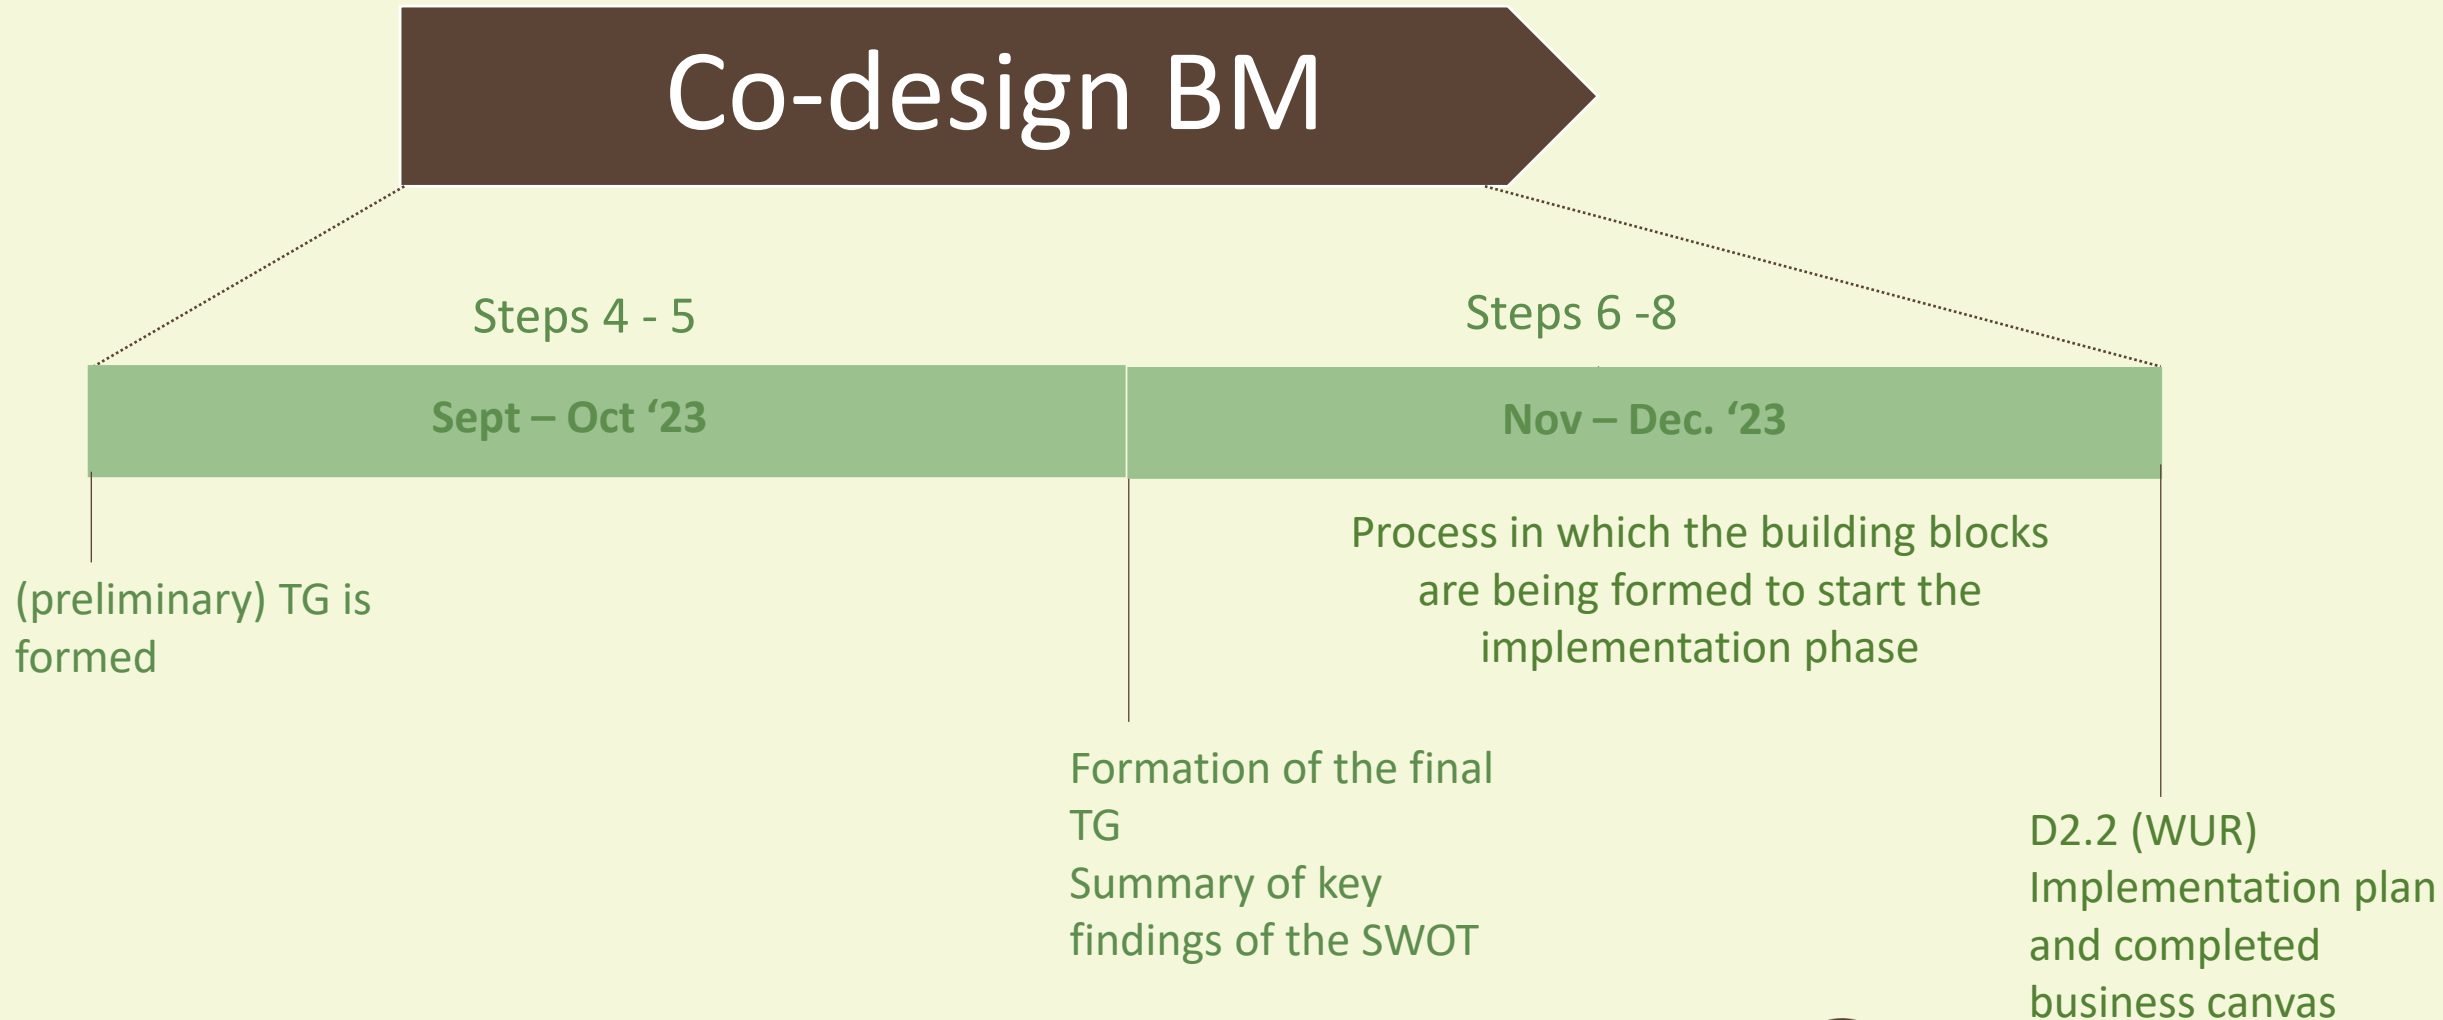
Co-design BM

Steps 4 - 5

Steps 6 -8

Sept – Oct ‘23

Nov – Dec. ‘23

Process in which the building blocks are being formed to start the implementation phase

(preliminary) TG is formed

Formation of the final TG
Summary of key findings of the SWOT

D2.2 (WUR)
Implementation plan and completed business canvas